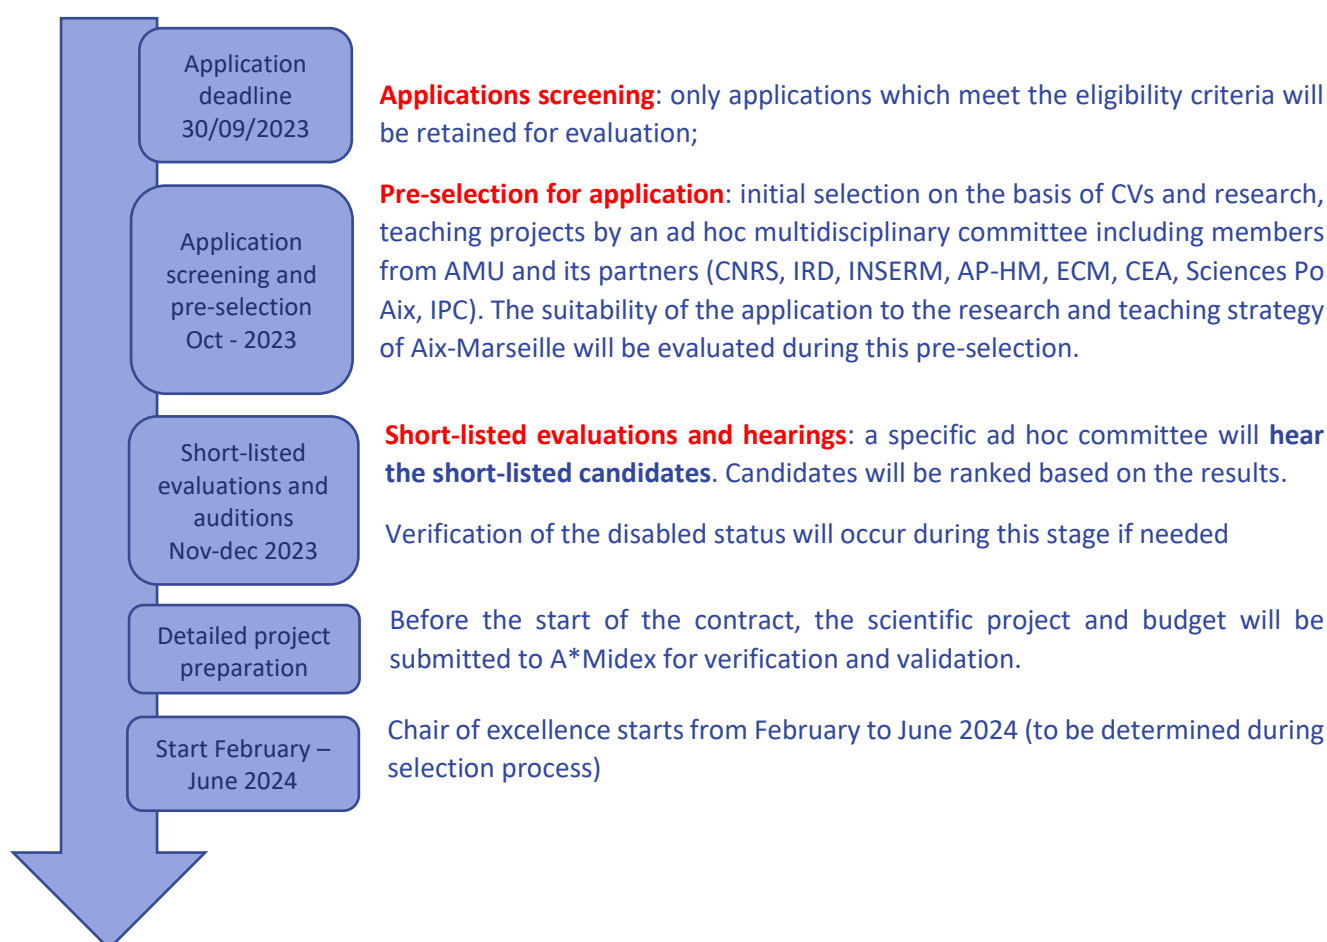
Application deadline 30/09/2023

Applications screening: only applications which meet the eligibility criteria will be retained for evaluation;

Application screening and pre-selection Oct - 2023

Pre-selection for application: initial selection on the basis of CVs and research, teaching projects by an ad hoc multidisciplinary committee including members from AMU and its partners (CNRS, IRD, INSERM, AP-HM, ECM, CEA, Sciences Po Aix, IPC). The suitability of the application to the research and teaching strategy of Aix-Marseille will be evaluated during this pre-selection.

Short-listed evaluations and auditions Nov-dec 2023

Short-listed evaluations and hearings: a specific ad hoc committee will hear the short-listed candidates. Candidates will be ranked based on the results.

Verification of the disabled status will occur during this stage if needed

Detailed project preparation

Before the start of the contract, the scientific project and budget will be submitted to A*Midex for verification and validation.

Start February – June 2024

Chair of excellence starts from February to June 2024 (to be determined during selection process)